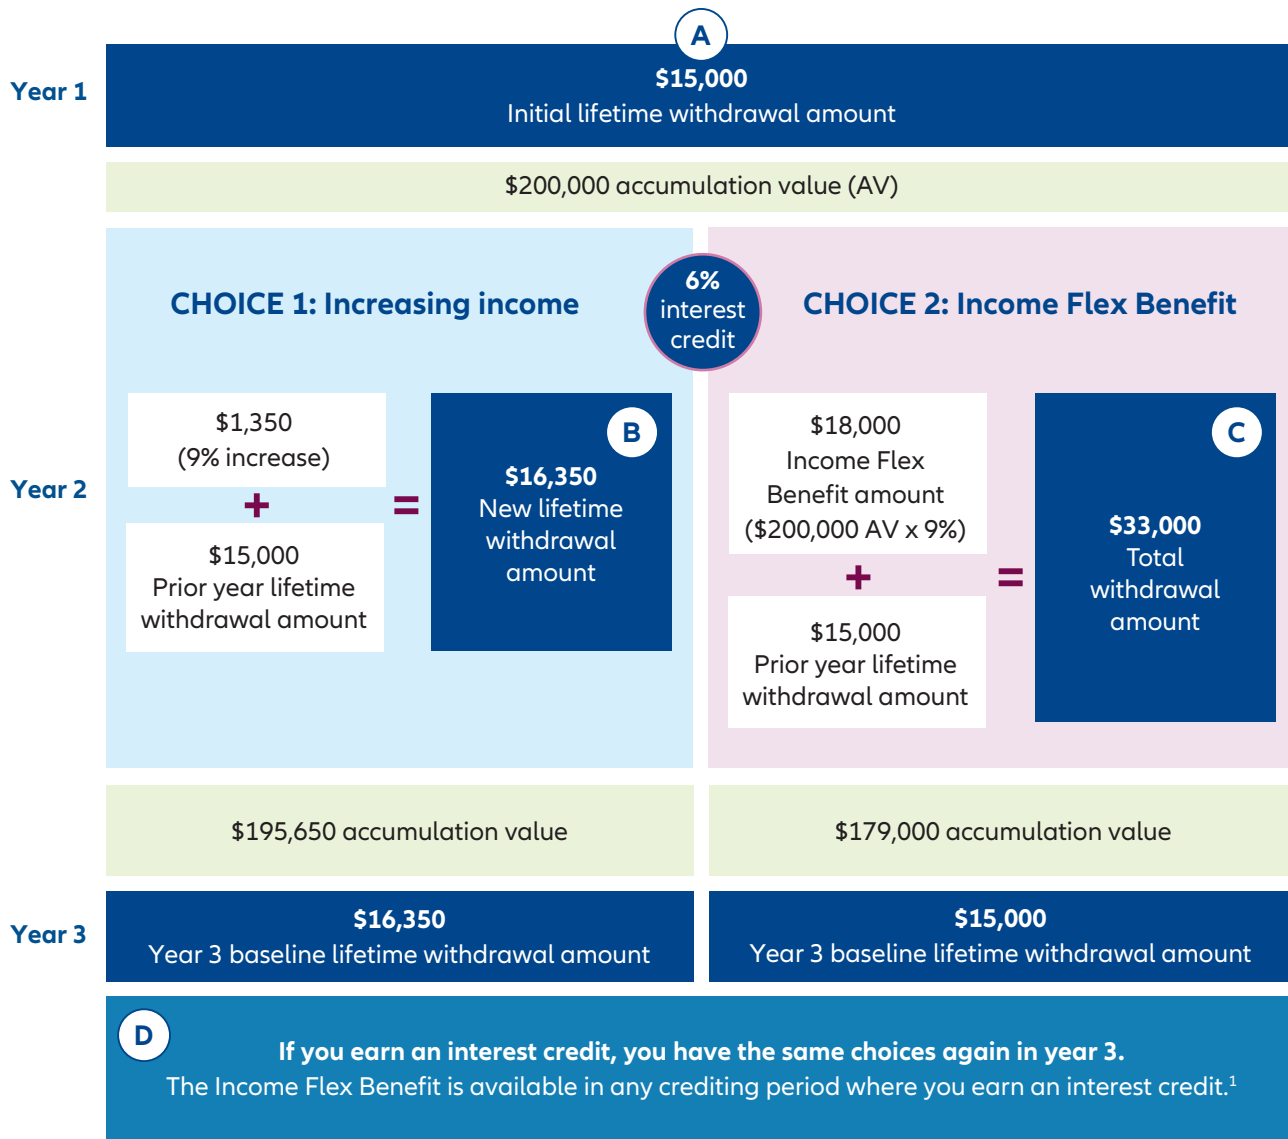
A

Year 1

$15,000
Initial lifetime withdrawal amount

$200,000 accumulation value (AV)

CHOICE 1: Increasing income

6% interest credit

CHOICE 2: Income Flex Benefit

Year 2

$1,350
(9% increase)
+
$15,000
Prior year lifetime withdrawal amount
=
B
$16,350
New lifetime withdrawal amount

$18,000
Income Flex Benefit amount
($200,000 AV x 9%)
+
$15,000
Prior year lifetime withdrawal amount
=
C
$33,000
Total withdrawal amount

$195,650 accumulation value

$179,000 accumulation value

Year 3

$16,350
Year 3 baseline lifetime withdrawal amount

$15,000
Year 3 baseline lifetime withdrawal amount

D
If you earn an interest credit, you have the same choices again in year 3.
The Income Flex Benefit is available in any crediting period where you earn an interest credit.$^1$